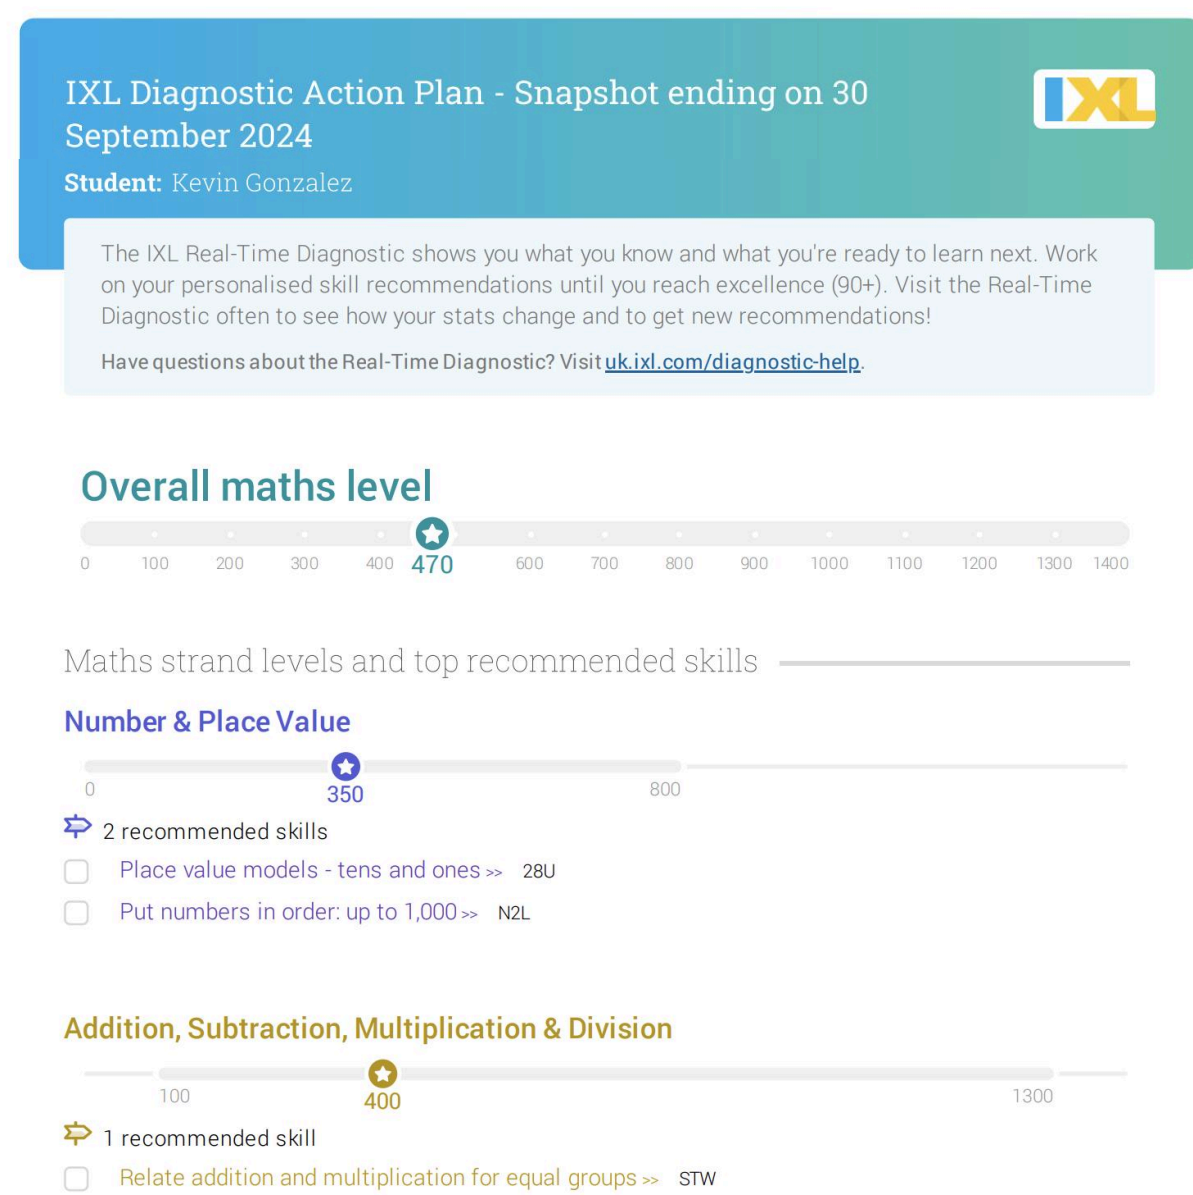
IXL Diagnostic Action Plan - Snapshot ending on 30 September 2024

IXL

Student: Kevin Gonzalez

The IXL Real-Time Diagnostic shows you what you know and what you're ready to learn next. Work on your personalised skill recommendations until you reach excellence (90+). Visit the Real-Time Diagnostic often to see how your stats change and to get new recommendations!

Have questions about the Real-Time Diagnostic? Visit uk.ixl.com/diagnostic-help.

Overall maths level

0 100 200 300 400 470 600 700 800 900 1000 1100 1200 1300 1400

Maths strand levels and top recommended skills

Number & Place Value

0 350 800

2 recommended skills

Place value models - tens and ones >> 28U

Put numbers in order: up to 1,000 >> N2L

Addition, Subtraction, Multiplication & Division

100 400 1300

1 recommended skill

Relate addition and multiplication for equal groups >> STW